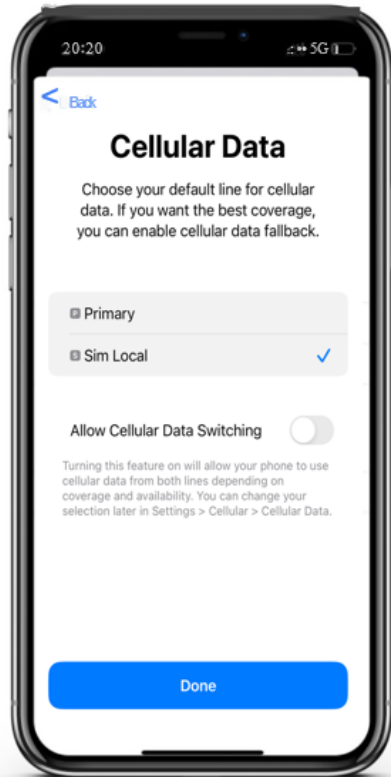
20:20
5G

< Back

Cellular Data

Choose your default line for cellular data. If you want the best coverage, you can enable cellular data fallback.

P Primary

S Sim Local ✓

Allow Cellular Data Switching

Turning this feature on will allow your phone to use cellular data from both lines depending on coverage and availability. You can change your selection later in Settings > Cellular > Cellular Data.

Done